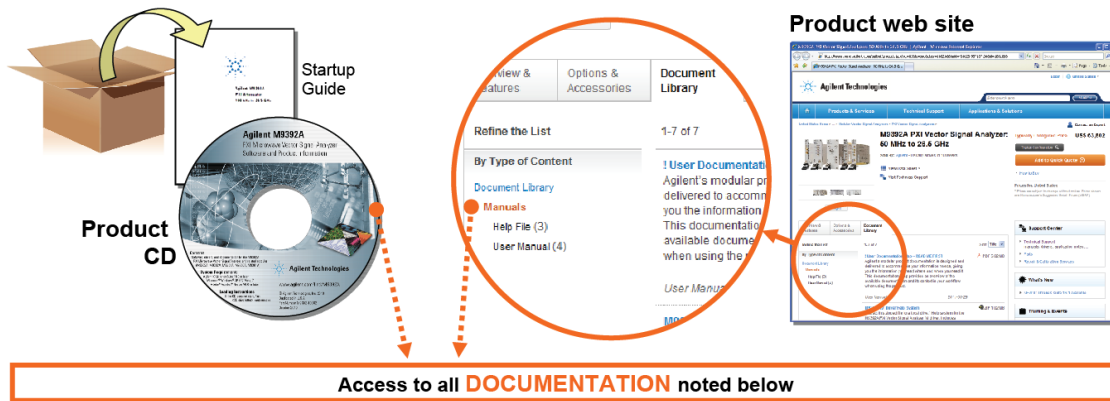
Startup Guide

Agilent M9392A
PXI Microwave Vector Signal Analyzer
Software and Product Information

Agilent Technologies

Product CD

Product web site

Agilent Technologies

Products & Services
Technical Support
Applications & Solutions

M9392A PXI Vector Signal Analyzer: 50 MHz to 26.5 GHz

US$ 63,862

Support Center

What's New

Training & Events

view & Features
Options & Accessories
Document Library

Refine the List
1-7 of 7

By Type of Content

Document Library
Manuals
Help File (3)
User Manual (4)

! User Documentation
Agilent's modular pr
delivered to accomm
you the information
This documentation
available docume
when using the

User Manu

Access to all DOCUMENTATION noted below